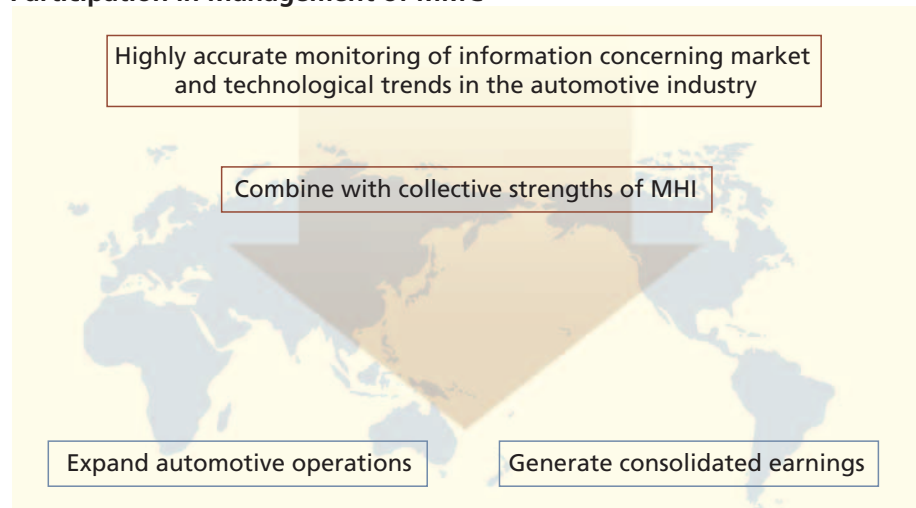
Participation in Management of MMC

Highly accurate monitoring of information concerning market and technological trends in the automotive industry

Combine with collective strengths of MHI

Expand automotive operations

Generate consolidated earnings